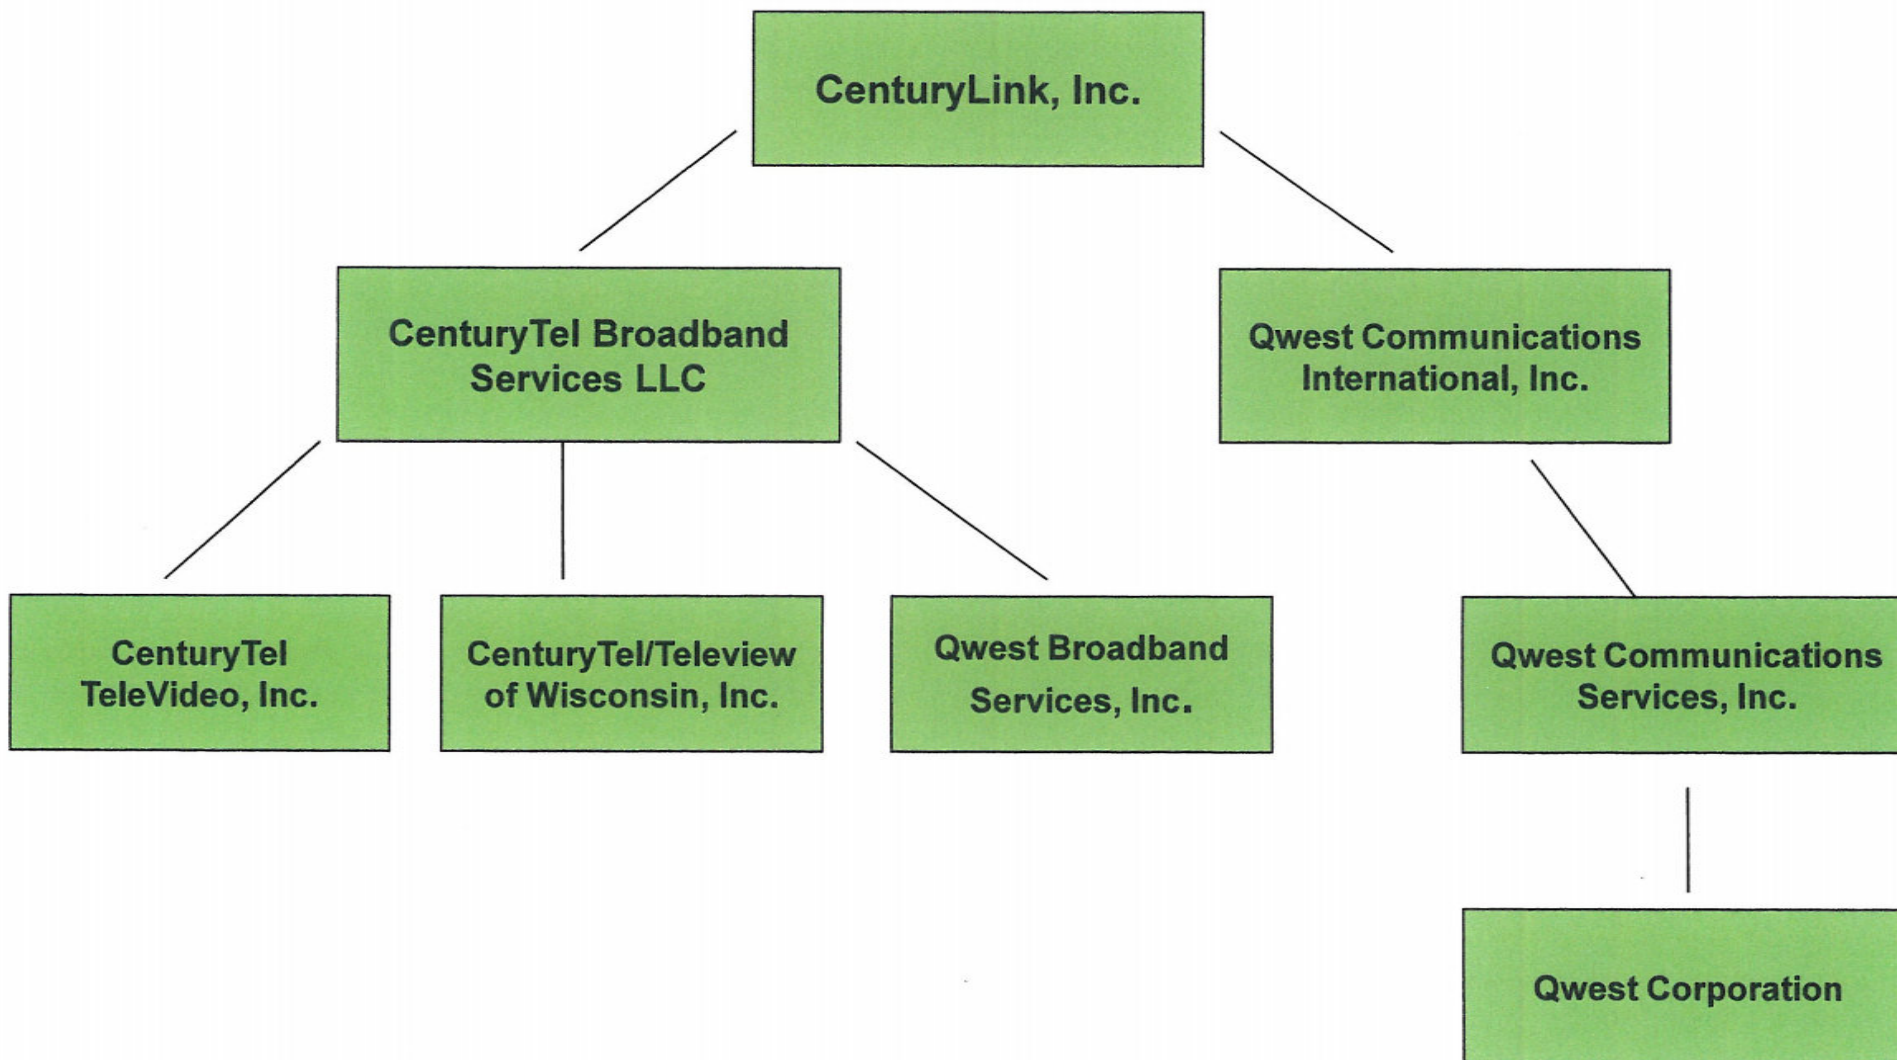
CenturyLink, Inc.

CenturyTel Broadband Services LLC

Qwest Communications International, Inc.

CenturyTel TeleVideo, Inc.

CenturyTel/Teleview of Wisconsin, Inc.

Qwest Broadband Services, Inc.

Qwest Communications Services, Inc.

Qwest Corporation